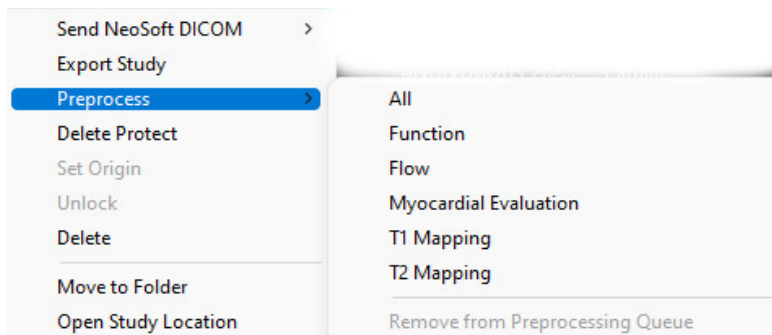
Send NeoSoft DICOM >
Export Study
Preprocess >
Delete Protect
Set Origin
Unlock
Delete
Move to Folder
Open Study Location

All
Function
Flow
Myocardial Evaluation
T1 Mapping
T2 Mapping
Remove from Preprocessing Queue